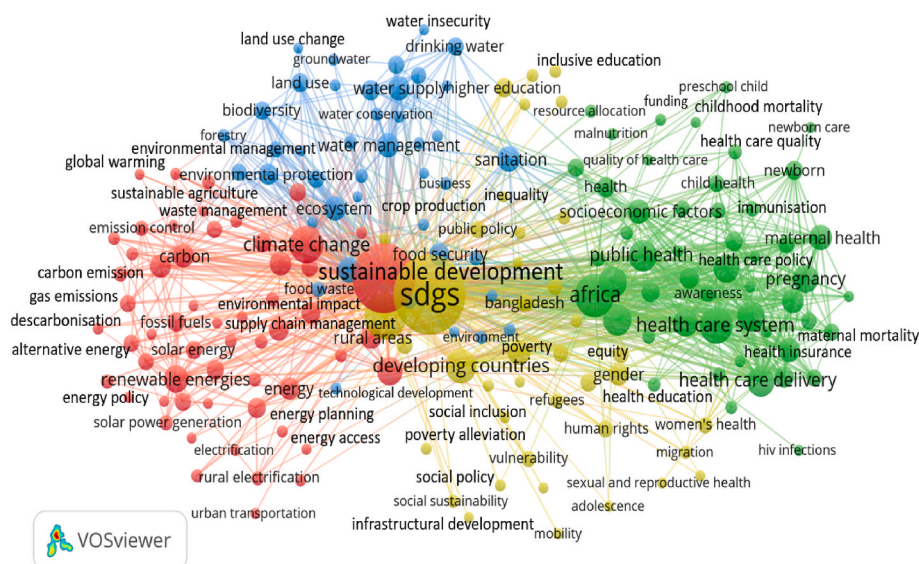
water insecurity
land use change
drinking water
groundwater
inclusive education
land use
water supply
higher education
preschool child
funding
childhood mortality
biodiversity
resource allocation
water conservation
malnutrition
newborn care
forestry
health care quality
environmental management
water management
global warming
sanitation
quality of health care
environmental protection
newborn
health
child health
sustainable agriculture
business
inequality
waste management
ecosystem
crop production
socioeconomic factors
immunisation
emission control
public policy
climate change
maternal health
food security
public health
carbon
health care policy
sustainable development
carbon emission
pregnancy
sdgs
africa
food waste
awareness
gas emissions
bangladesh
environmental impact
descarbonisation
fossil fuels
supply chain management
health care system
environment
rural areas
maternal mortality
alternative energy
solar energy
poverty
equity
health insurance
developing countries
renewable energies
gender
health care delivery
energy
technological development
energy policy
refugees
health education
energy planning
social inclusion
solar power generation
women's health
human rights
energy access
poverty alleviation
electrification
migration
hiv infections
vulnerability
rural electrification
social policy
sexual and reproductive health
social sustainability
adolescence
urban transportation
infrastructural development
mobility
VOSviewer